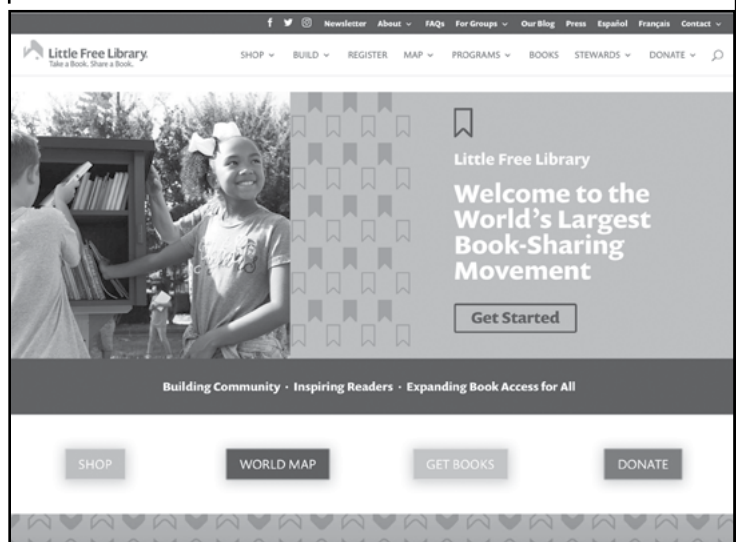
f Newsletter About FAQs For Groups Our Blog Press Español Français Contact

Little Free Library.
Take a Book. Share a Book.

SHOP BUILD REGISTER MAP PROGRAMS BOOKS STEWARDS DONATE

Little Free Library

Welcome to the World's Largest Book-Sharing Movement

Get Started

Building Community · Inspiring Readers · Expanding Book Access for All

SHOP

WORLD MAP

GET BOOKS

DONATE